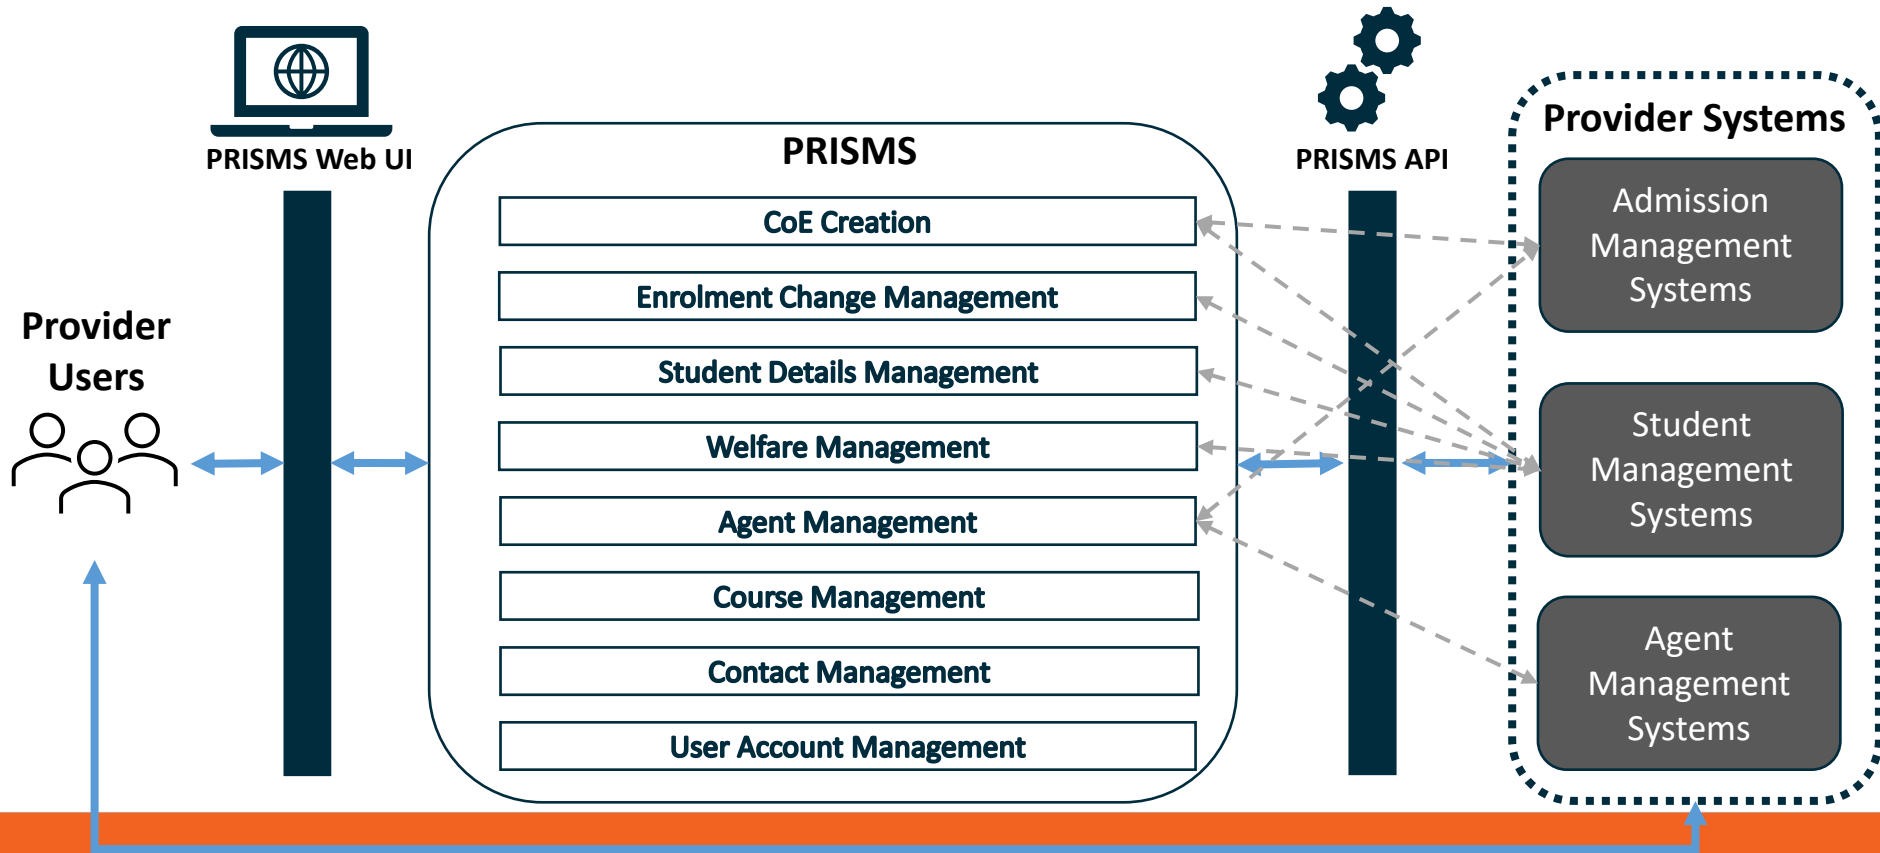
PRISMS Web UI

Provider Users

PRISMS

CoE Creation

Enrolment Change Management

Student Details Management

Welfare Management

Agent Management

Course Management

Contact Management

User Account Management

PRISMS API

Provider Systems

Admission Management Systems

Student Management Systems

Agent Management Systems